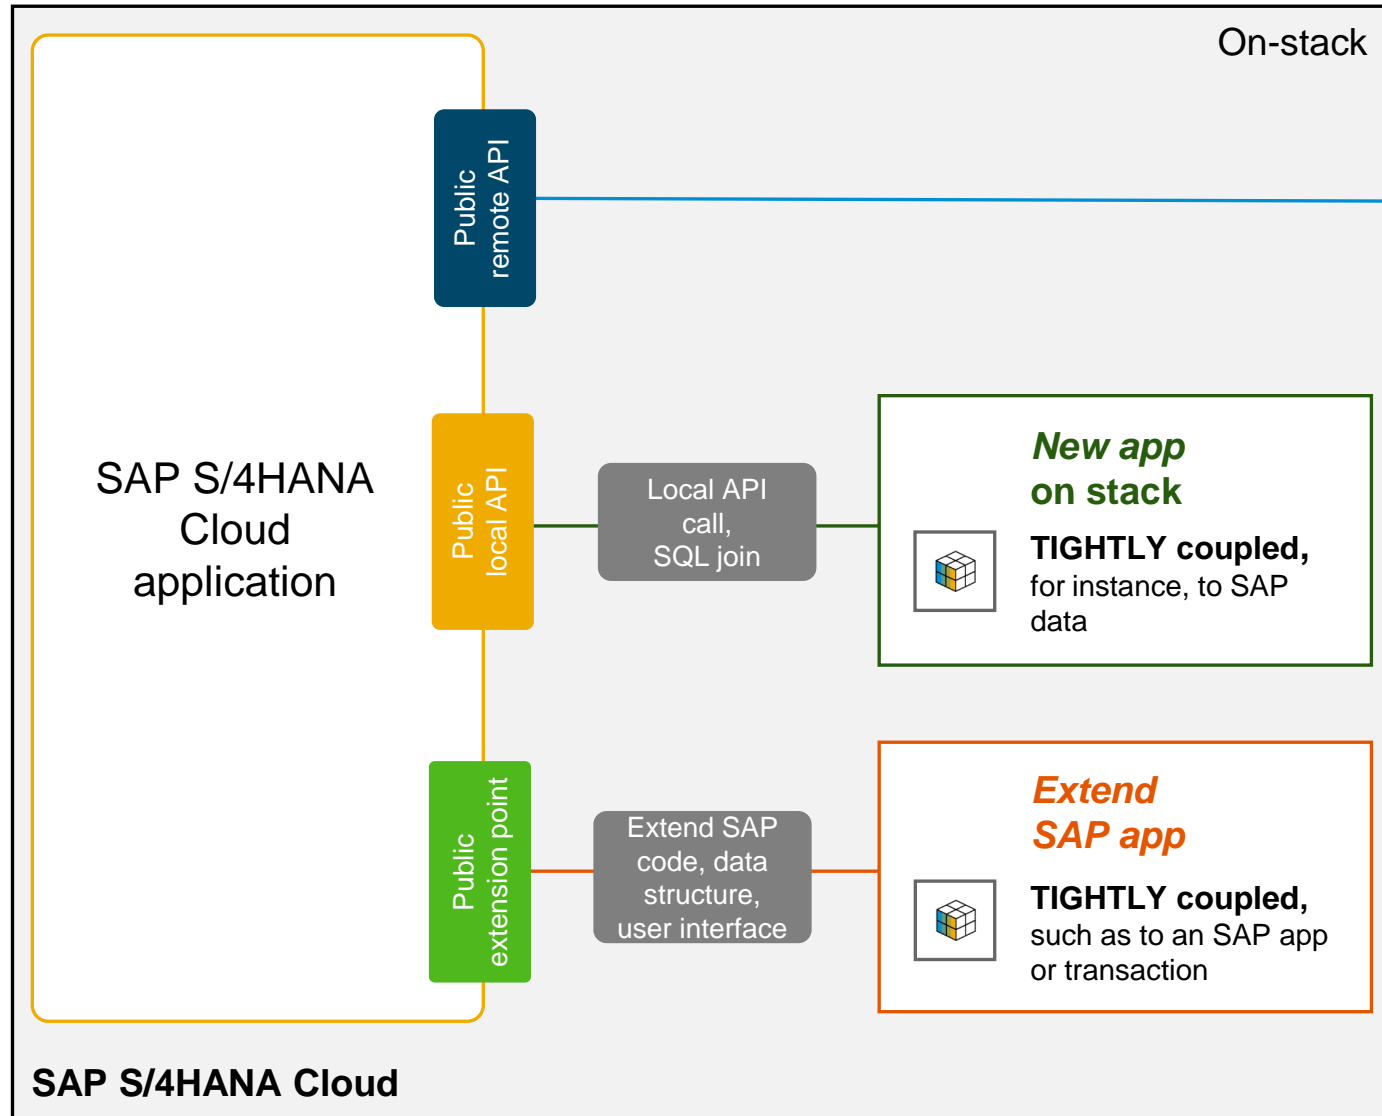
On-stack

SAP S/4HANA Cloud application

Public remote API

Public local API

Local API call, SQL join

New app on stack

TIGHTLY coupled, for instance, to SAP data

Public extension point

Extend SAP code, data structure, user interface

Extend SAP app

TIGHTLY coupled, such as to an SAP app or transaction

SAP S/4HANA Cloud